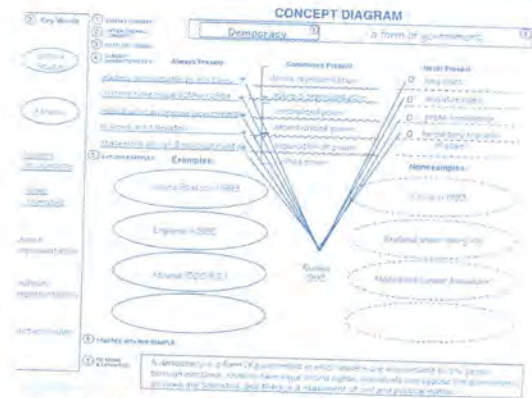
② Key Words

① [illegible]

② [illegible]

③ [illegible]

④ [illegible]

CONCEPT DIAGRAM

Democracy

is a form of government

①

Always Present

Sometimes Present

Never Present

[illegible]

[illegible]

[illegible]

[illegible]

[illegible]

⑤ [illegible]

Examples:

United States in 1993

England in 1990

Athens (500 B.C.)

Nonexamples:

China in 1993

England under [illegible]

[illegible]

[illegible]

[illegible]

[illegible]

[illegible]

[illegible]

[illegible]

⑥ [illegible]

⑦ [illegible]

A democracy is a form of government in which leaders are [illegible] by the people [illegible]